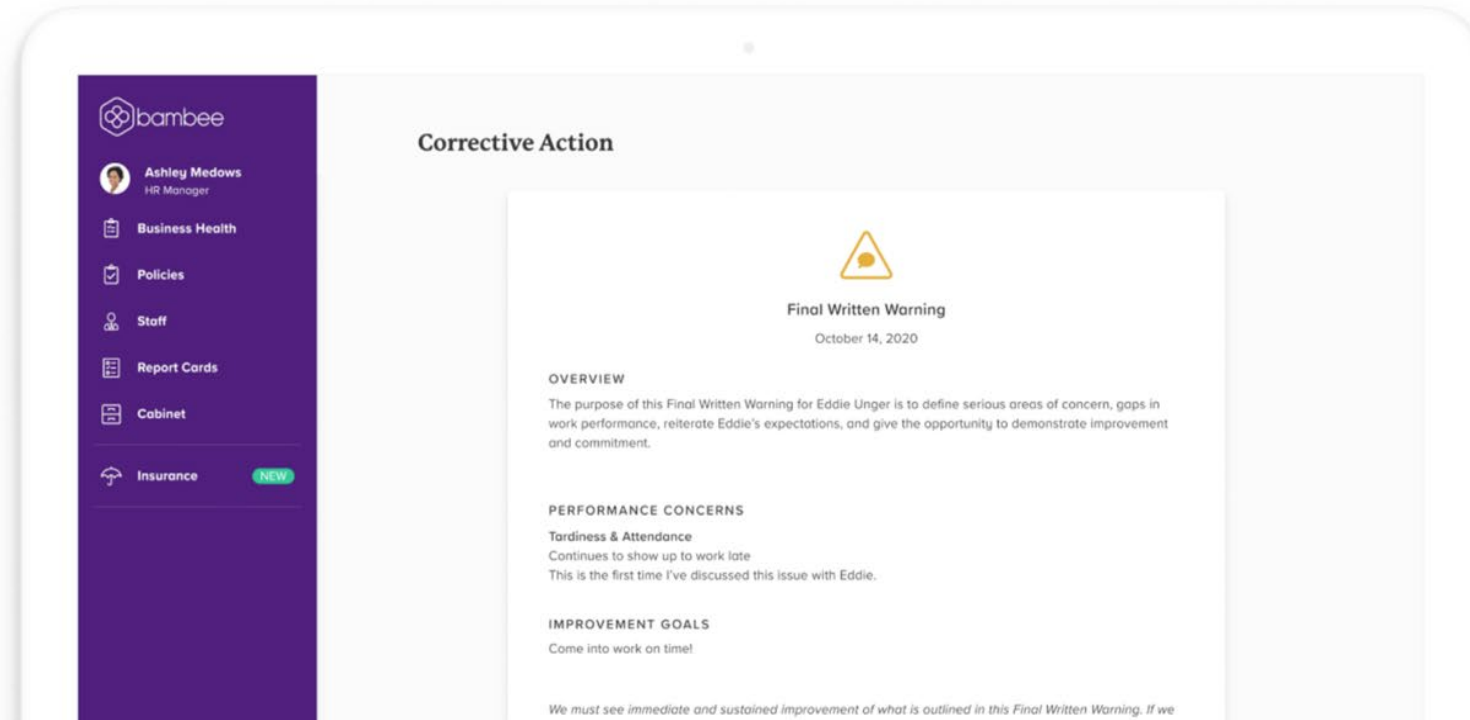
bambee

Ashley Medows
HR Manager

Business Health

Policies

Staff

Report Cards

Cabinet

Insurance NEW

Corrective Action

Final Written Warning

October 14, 2020

OVERVIEW

The purpose of this Final Written Warning for Eddie Unger is to define serious areas of concern, gaps in work performance, reiterate Eddie's expectations, and give the opportunity to demonstrate improvement and commitment.

PERFORMANCE CONCERNS

Tardiness & Attendance
Continues to show up to work late
This is the first time I've discussed this issue with Eddie.

IMPROVEMENT GOALS

Come into work on time!

We must see immediate and sustained improvement of what is outlined in this Final Written Warning. If we